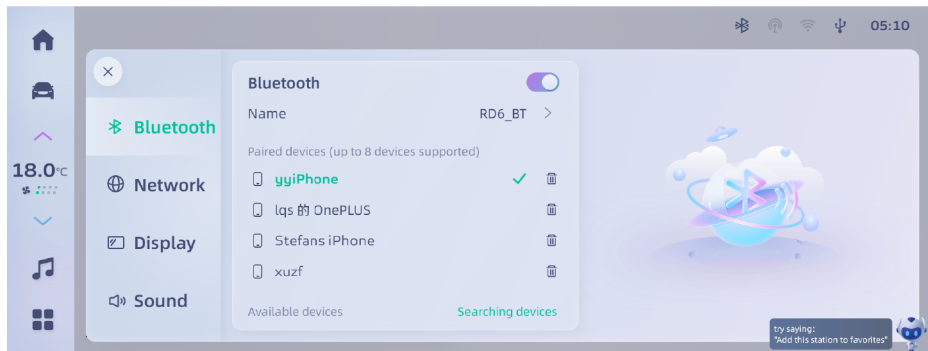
05:10

18.0℃

Bluetooth

Network

Display

Sound

Bluetooth

Name RD6_BT

Paired devices (up to 8 devices supported)

yyiPhone

lqs 的 OnePLUS

Stefans iPhone

xuzf

Available devices

Searching devices

try saying:
"Add this station to favorites"